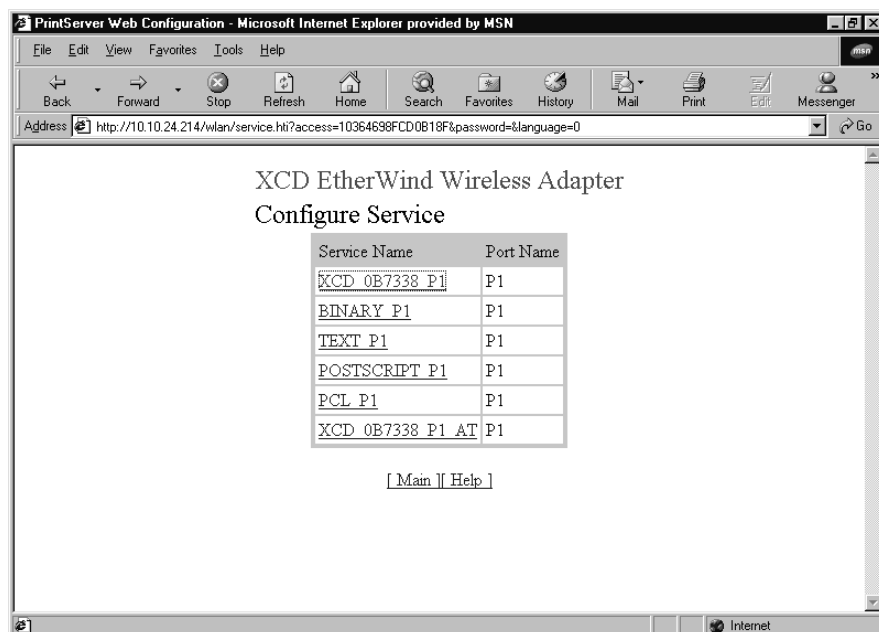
PrintServer Web Configuration - Microsoft Internet Explorer provided by MSN

File Edit View Favorites Tools Help

Back Forward Stop Refresh Home Search Favorites History Mail Print Edit Messenger

Address http://10.10.24.214/wlan/service.hti?access=10364698FCD0B18F&password=&language=0 Go

XCD EtherWind Wireless Adapter

Configure Service

| Service Name | Port Name |
|---|---|
| XCD_0B7338_P1 | P1 |
| BINARY_P1 | P1 |
| TEXT_P1 | P1 |
| POSTSCRIPT_P1 | P1 |
| PCL_P1 | P1 |
| XCD_0B7338_P1_AT | P1 |

[ Main ][ Help ]

Internet